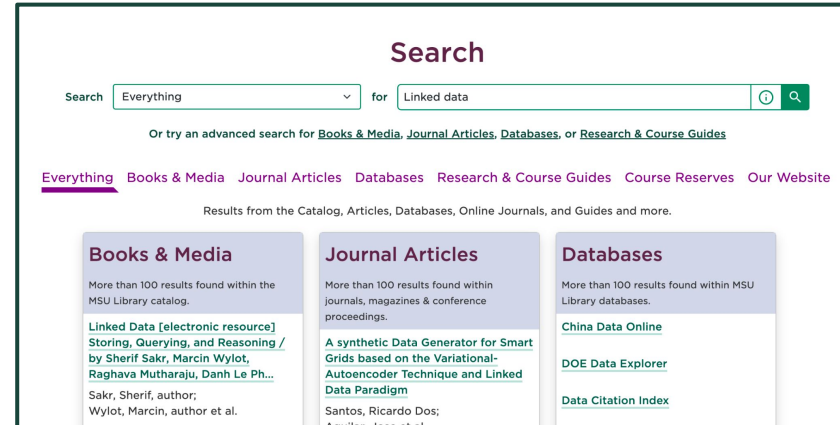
Search

Search Everything for Linked data

Or try an advanced search for Books & Media, Journal Articles, Databases, or Research & Course Guides

Everything Books & Media Journal Articles Databases Research & Course Guides Course Reserves Our Website

Results from the Catalog, Articles, Databases, Online Journals, and Guides and more.

Books & Media

More than 100 results found within the MSU Library catalog.

Linked Data [electronic resource] Storing, Querying, and Reasoning / by Sherif Sakr, Marcin Wylot, Raghava Mutharaju, Danh Le Ph...

Sakr, Sherif, author;
Wylot, Marcin, author et al.

Journal Articles

More than 100 results found within journals, magazines & conference proceedings.

A synthetic Data Generator for Smart Grids based on the Variational-Autoencoder Technique and Linked Data Paradigm

Santos, Ricardo Dos;
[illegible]

Databases

More than 100 results found within MSU Library databases.

China Data Online

DOE Data Explorer

Data Citation Index